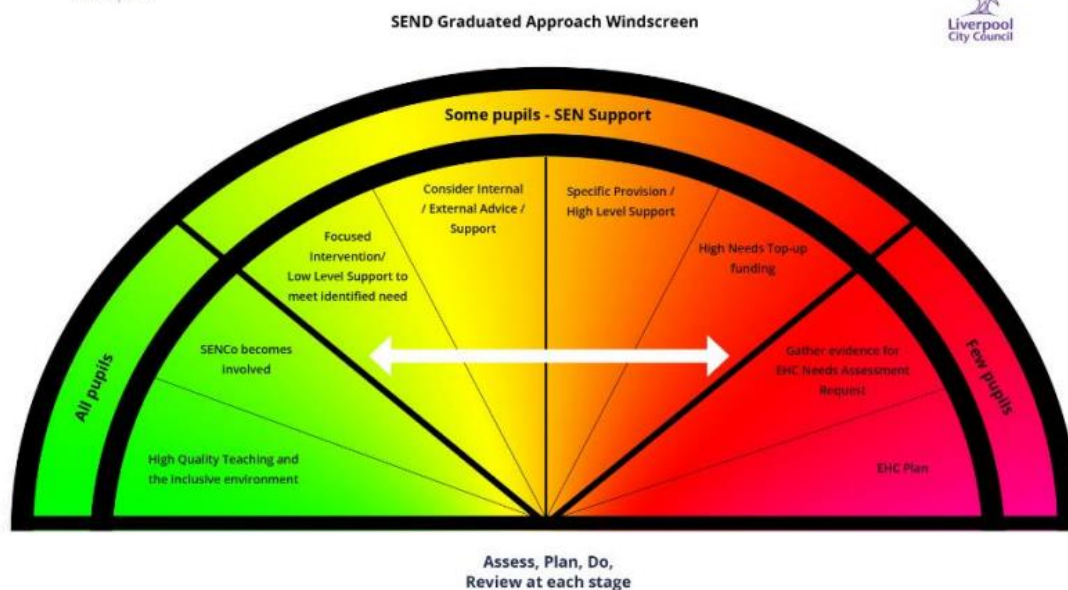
SEND Graduated Approach Windscreen

Liverpool City Council

Some pupils - SEN Support

All pupils

Few pupils

High Quality Teaching and the inclusive environment

SENCo becomes involved

Focused Intervention/ Low Level Support to meet identified need

Consider Internal / External Advice / Support

Specific Provision / High Level Support

High Needs Top-up funding

Gather evidence for EHC Needs Assessment Request

EHC Plan

Assess, Plan, Do, Review at each stage